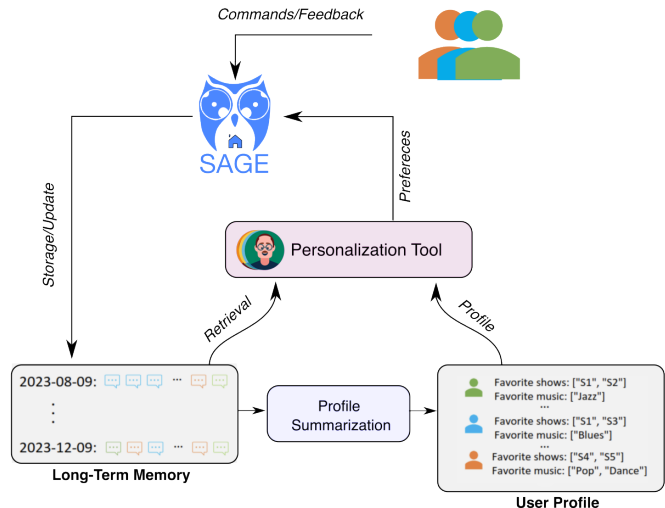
Commands/Feedback

SAGE

Storage/Update

Prefereces

Personalization Tool

Retrieval

Profile

2023-08-09: ...

⋮

2023-12-09: ...

Long-Term Memory

Profile Summarization

Favorite shows: ["S1", "S2"]
Favorite music: ["Jazz"]
...
Favorite shows: ["S1", "S3"]
Favorite music: ["Blues"]
...
Favorite shows: ["S4", "S5"]
Favorite music: ["Pop", "Dance"]

User Profile